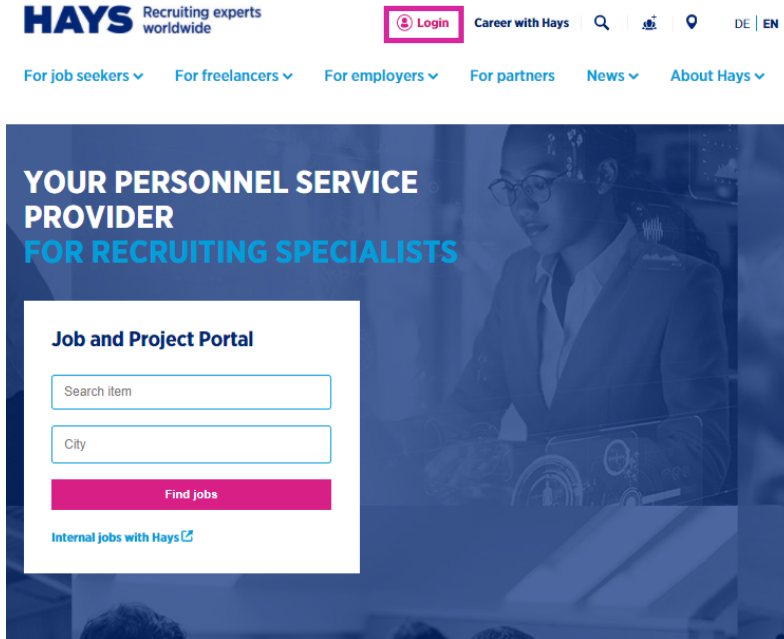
HAYS Recruiting experts worldwide

Login

Career with Hays

DE | EN

For job seekers

For freelancers

For employers

For partners

News

About Hays

YOUR PERSONNEL SERVICE PROVIDER FOR RECRUITING SPECIALISTS

Job and Project Portal

Search item

City

Find jobs

Internal jobs with Hays